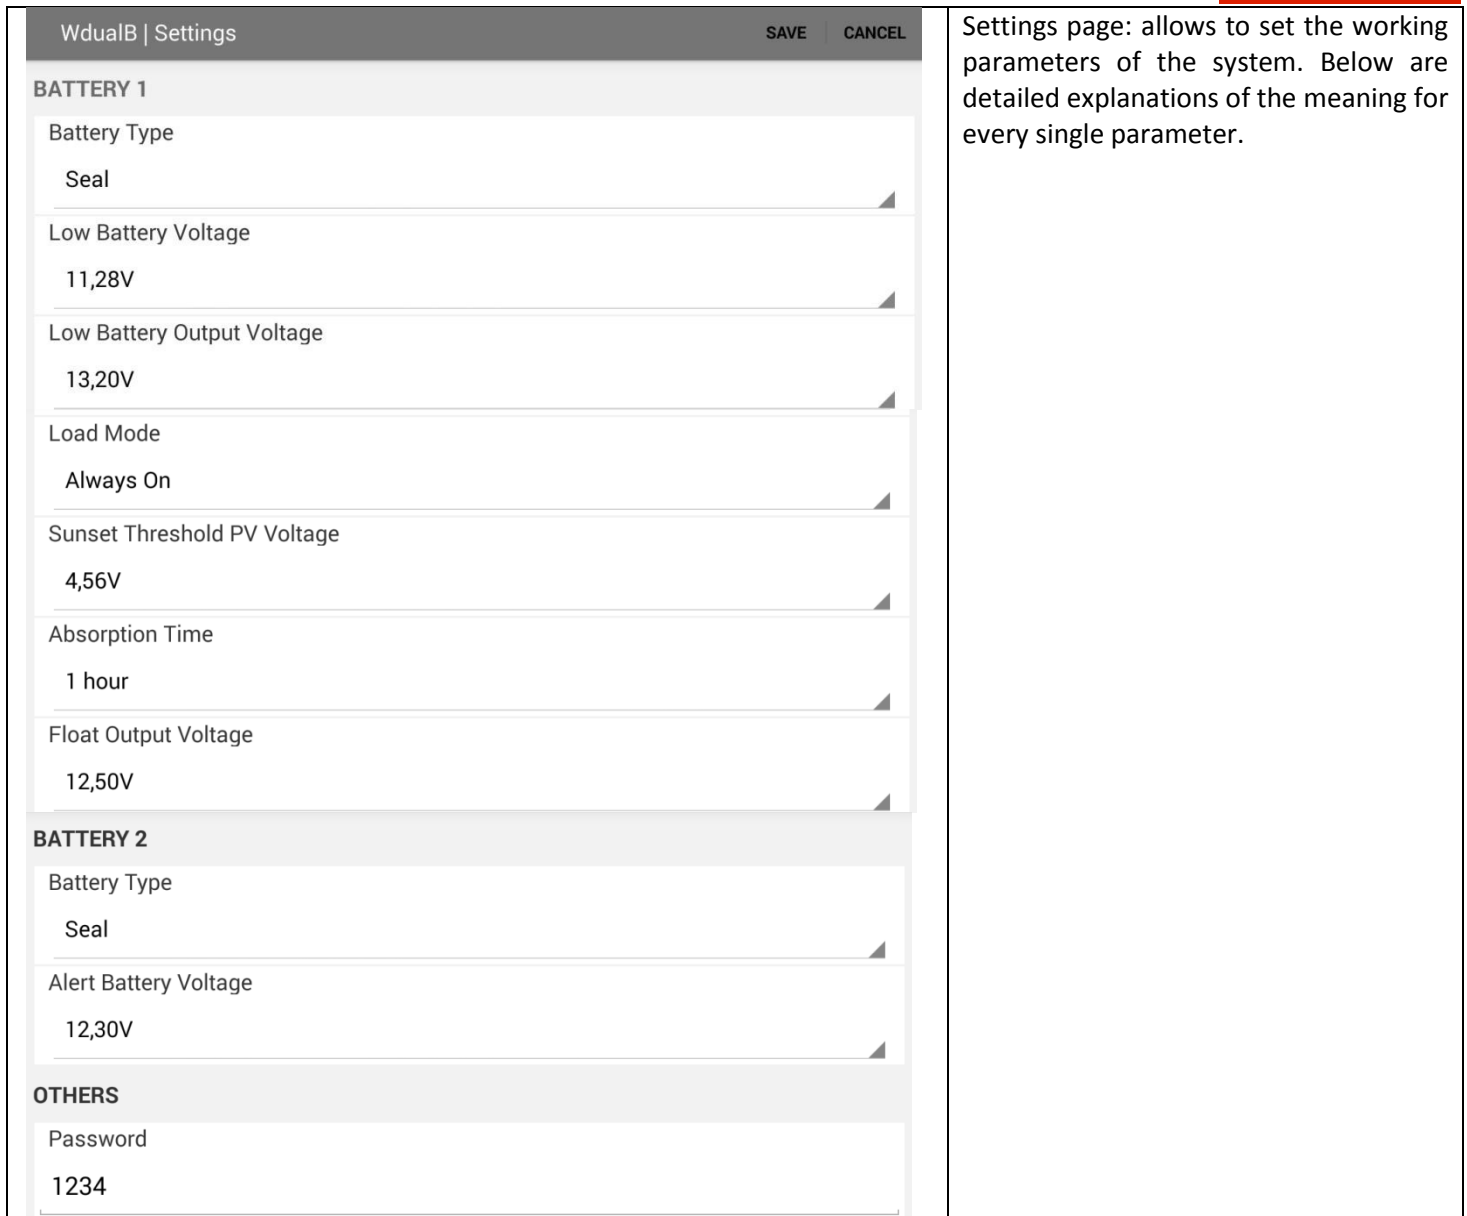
WdualB | Settings SAVE CANCEL

BATTERY 1

Battery Type

Seal

Low Battery Voltage

11,28V

Low Battery Output Voltage

13,20V

Load Mode

Always On

Sunset Threshold PV Voltage

4,56V

Absorption Time

1 hour

Float Output Voltage

12,50V

BATTERY 2

Battery Type

Seal

Alert Battery Voltage

12,30V

OTHERS

Password

1234

Settings page: allows to set the working parameters of the system. Below are detailed explanations of the meaning for every single parameter.